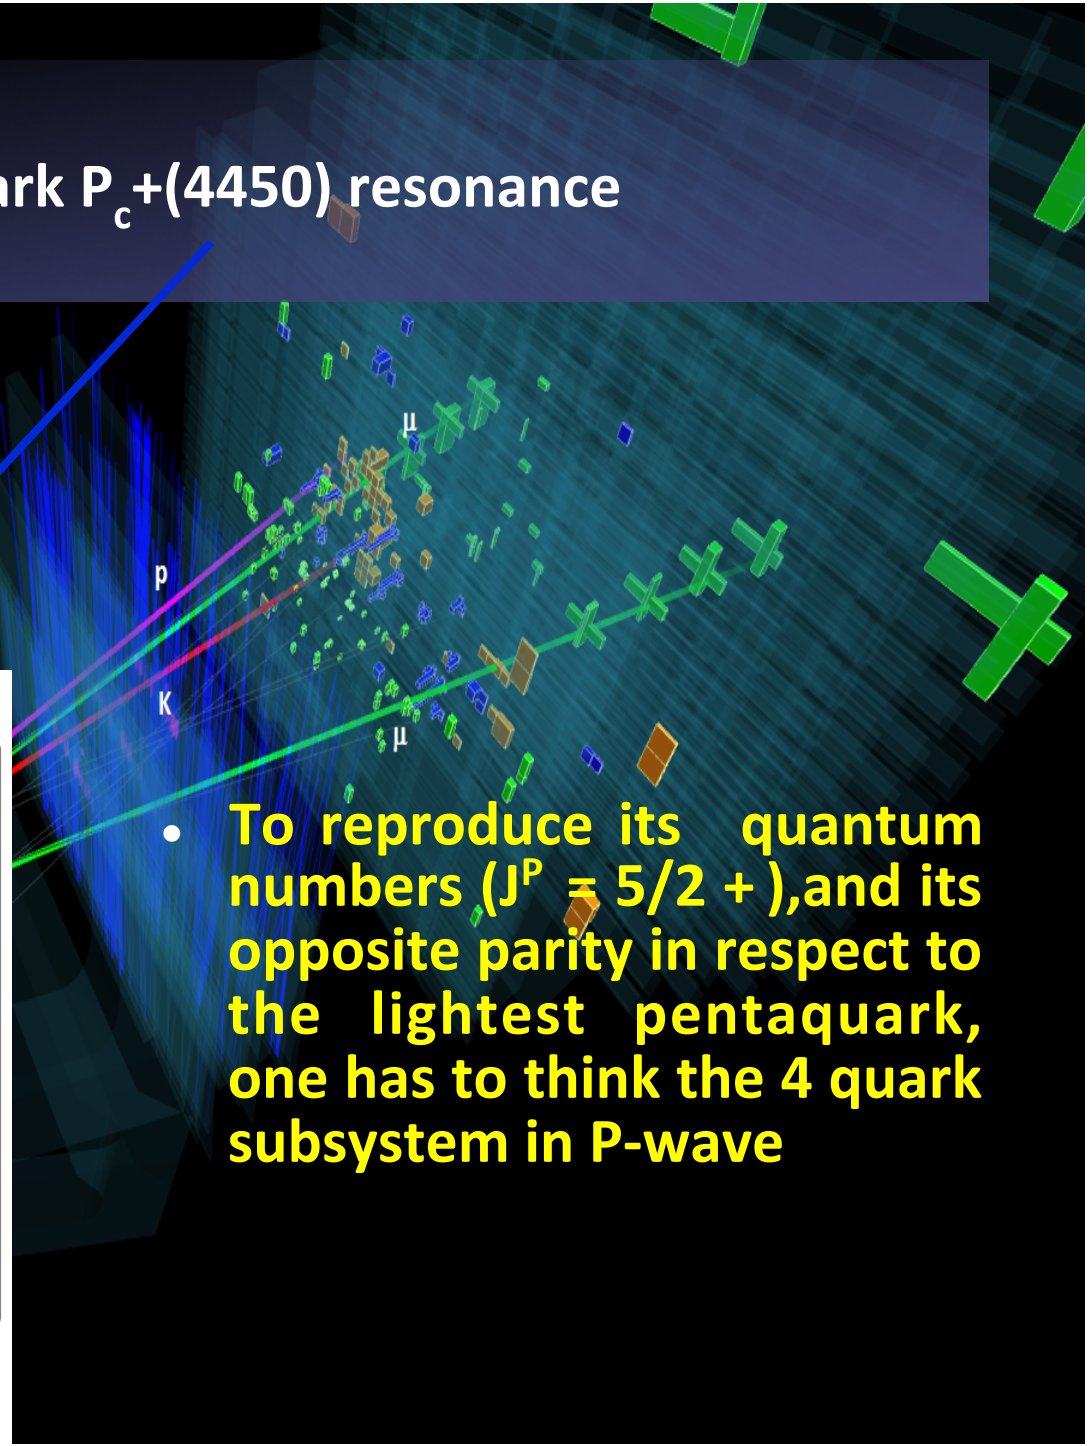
ark $P_c$+(4450) resonance

μ

p

K

μ

• To reproduce its quantum numbers ($J^P$ = 5/2 + ),and its opposite parity in respect to the lightest pentaquark, one has to think the 4 quark subsystem in P-wave